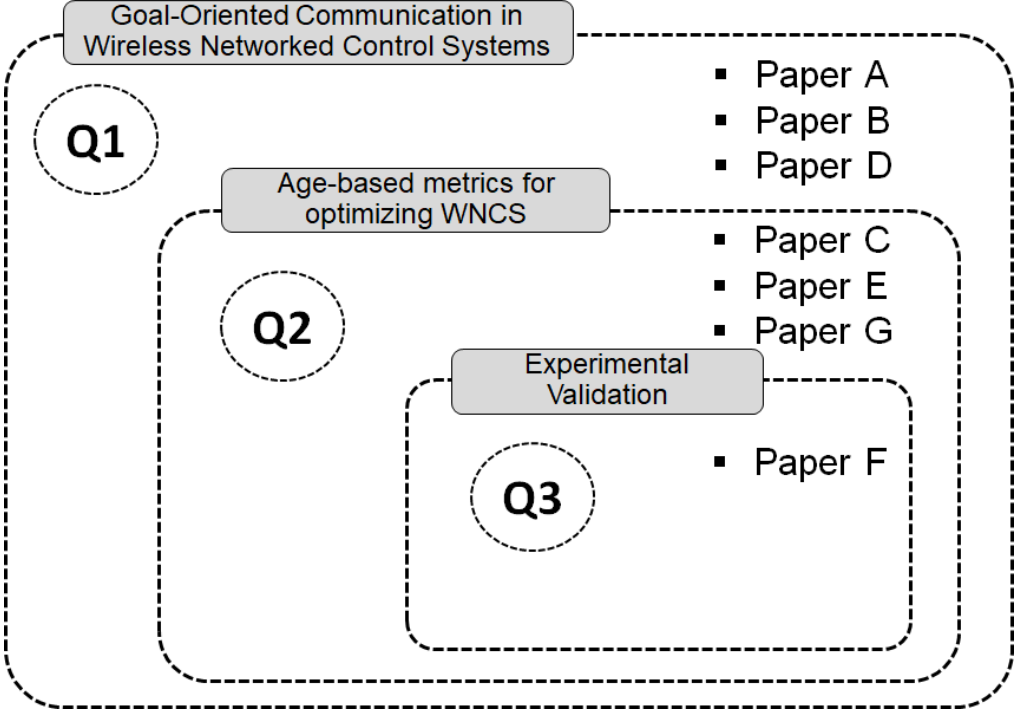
Goal-Oriented Communication in Wireless Networked Control Systems

Q1

- Paper A
- Paper B
- Paper D

Age-based metrics for optimizing WNCS

Q2

- Paper C
- Paper E
- Paper G

Experimental Validation

Q3

- Paper F